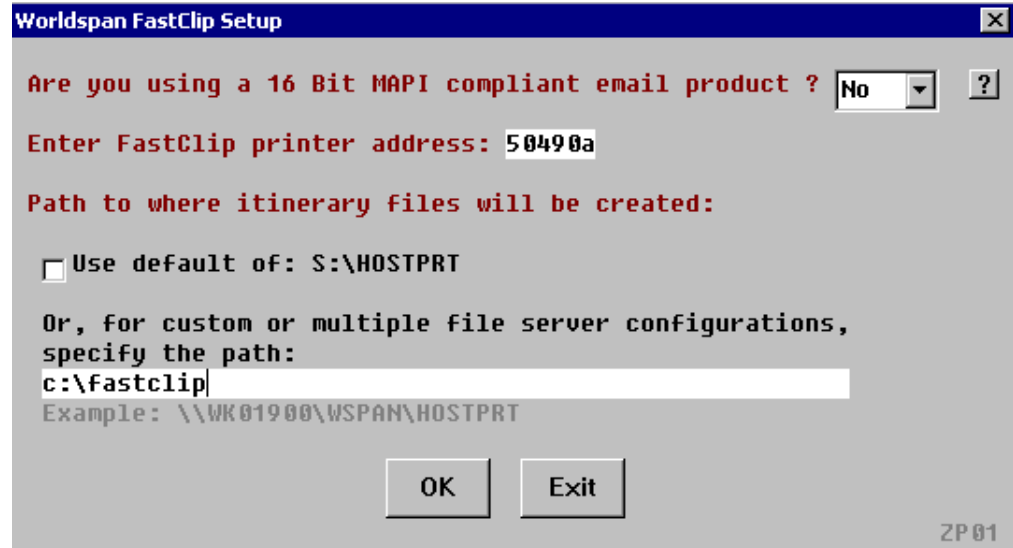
Worldspan FastClip Setup

Are you using a 16 Bit MAPI compliant email product ? No ?

Enter FastClip printer address: 50490a

Path to where itinerary files will be created:

Use default of: S:\HOSTPRT

Or, for custom or multiple file server configurations, specify the path:
c:\fastclip
Example: \\WK01900\WSPAN\HOSTPRT

OK Exit

ZP01